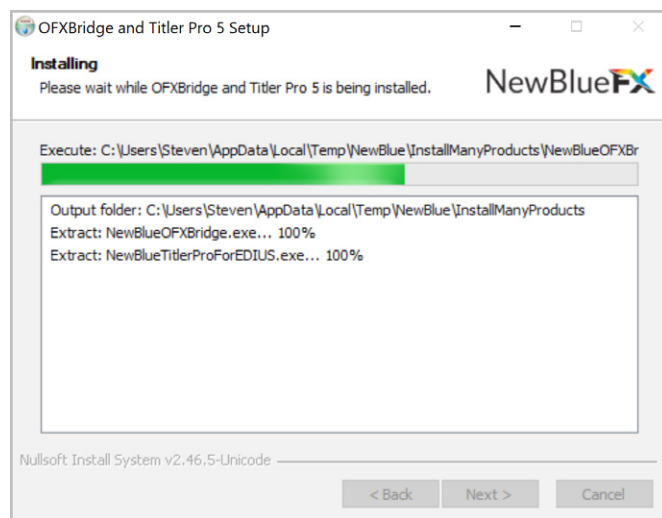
OFXBridge and Titler Pro 5 Setup

Installing
Please wait while OFXBridge and Titler Pro 5 is being installed.

NewBlueFX

Execute: C:\Users\Steven\AppData\Local\Temp\NewBlue\InstallManyProducts\NewBlueOFXBr

Output folder: C:\Users\Steven\AppData\Local\Temp\NewBlue\InstallManyProducts
Extract: NewBlueOFXBridge.exe... 100%
Extract: NewBlueTitlerProForEDIUS.exe... 100%

Nullsoft Install System v2.46.5-Unicode

< Back
Next >
Cancel